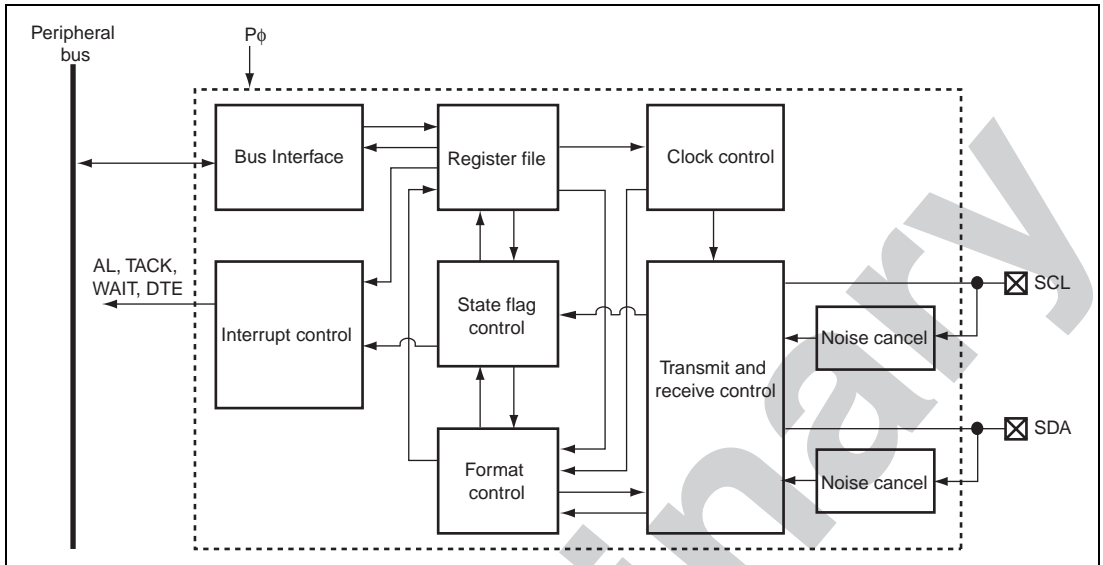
Peripheral bus

P$\phi$

Bus Interface

Register file

Clock control

AL, TACK, WAIT, DTE

Interrupt control

State flag control

Transmit and receive control

SCL

Noise cancel

SDA

Format control

Noise cancel

Preliminary